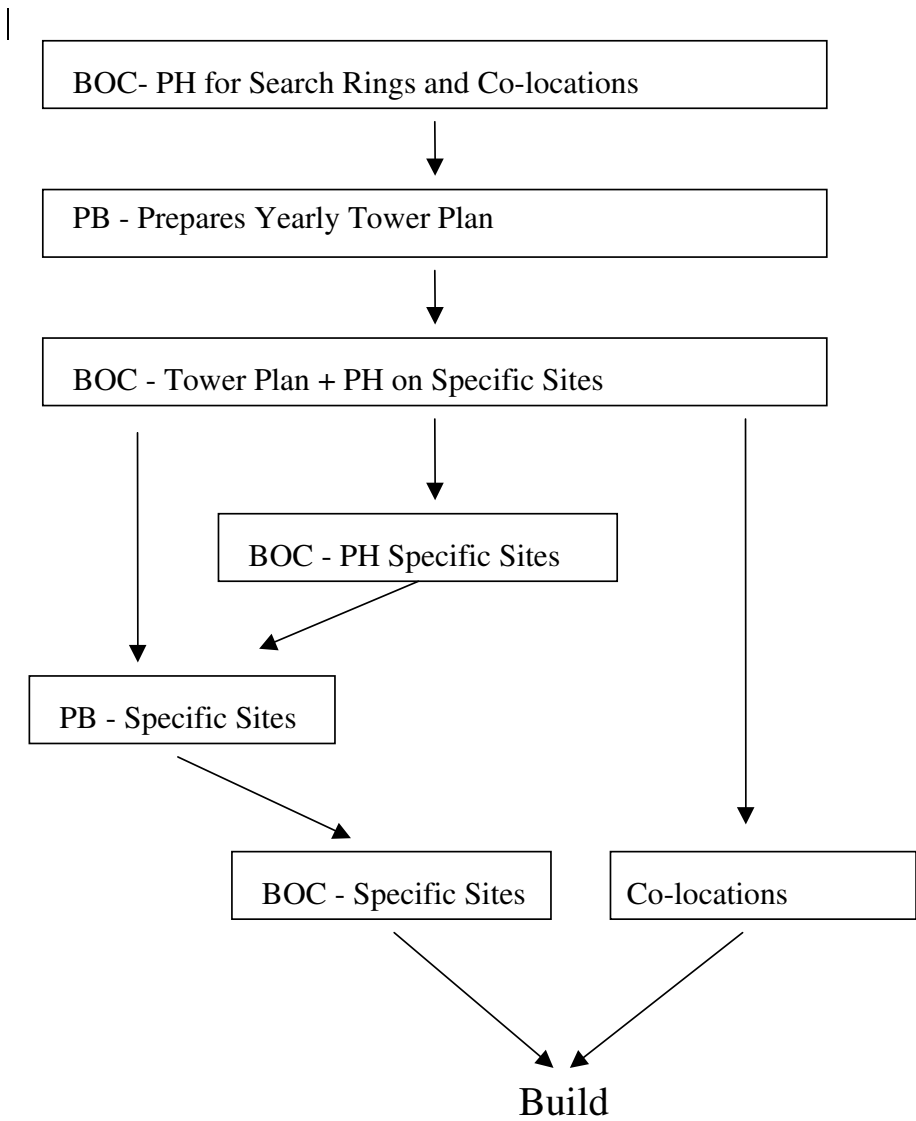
BOC- PH for Search Rings and Co-locations

PB - Prepares Yearly Tower Plan

BOC - Tower Plan + PH on Specific Sites

BOC - PH Specific Sites

PB - Specific Sites

BOC - Specific Sites

Co-locations

Build